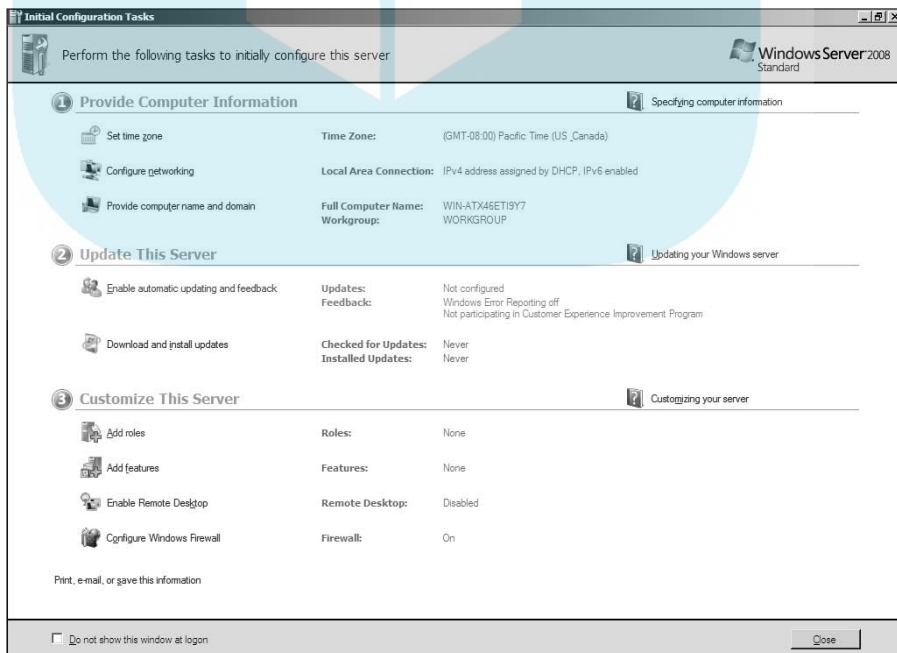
Initial Configuration Tasks

Perform the following tasks to initially configure this server

Windows Server 2008
Standard

1 Provide Computer Information

Specifying computer information

Set time zone

Time Zone: (GMT-08:00) Pacific Time (US Canada)

Configure networking

Local Area Connection: IPv4 address assigned by DHCP, IPv6 enabled

Provide computer name and domain

Full Computer Name: WIN-ATX46ETI9Y7
Workgroup: WORKGROUP

2 Update This Server

Updating your Windows server

Enable automatic updating and feedback

Updates: Not configured
Feedback: Windows Error Reporting off
Not participating in Customer Experience Improvement Program

Download and install updates

Checked for Updates: Never
Installed Updates: Never

3 Customize This Server

Customizing your server

Add roles

Roles: None

Add features

Features: None

Enable Remote Desktop

Remote Desktop: Disabled

Configure Windows Firewall

Firewall: On

Print, e-mail, or save this information

Do not show this window at logon

Close